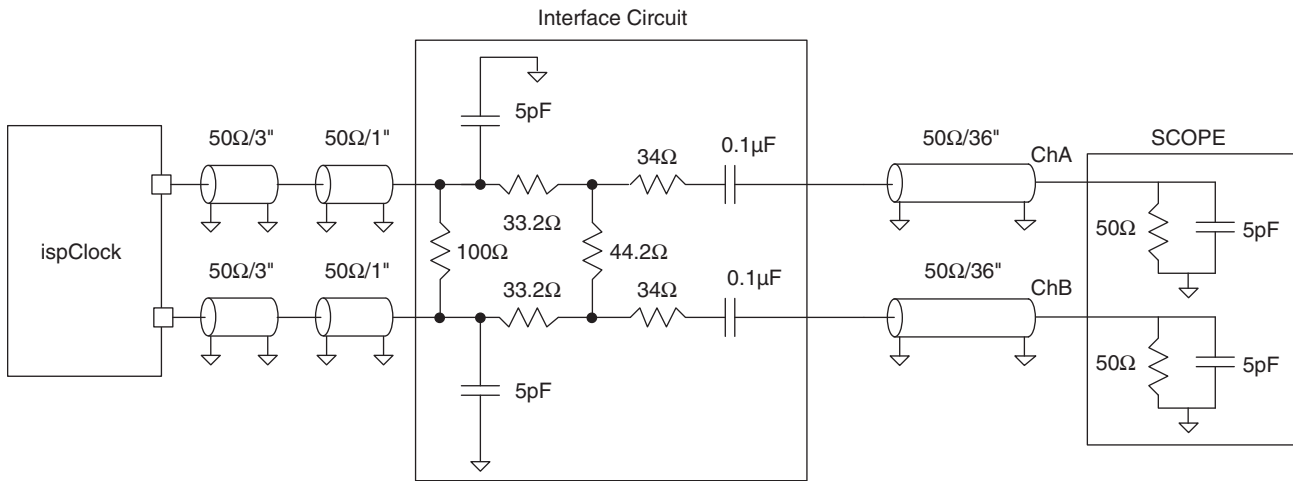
Interface Circuit

5pF

$50\Omega/3"$

$50\Omega/1"$

$34\Omega$

$0.1\mu F$

$50\Omega/36"$

ChA

SCOPE

$33.2\Omega$

ispClock

$100\Omega$

$44.2\Omega$

$50\Omega$

5pF

$50\Omega/3"$

$50\Omega/1"$

$33.2\Omega$

$34\Omega$

$0.1\mu F$

$50\Omega/36"$

ChB

$50\Omega$

5pF

5pF